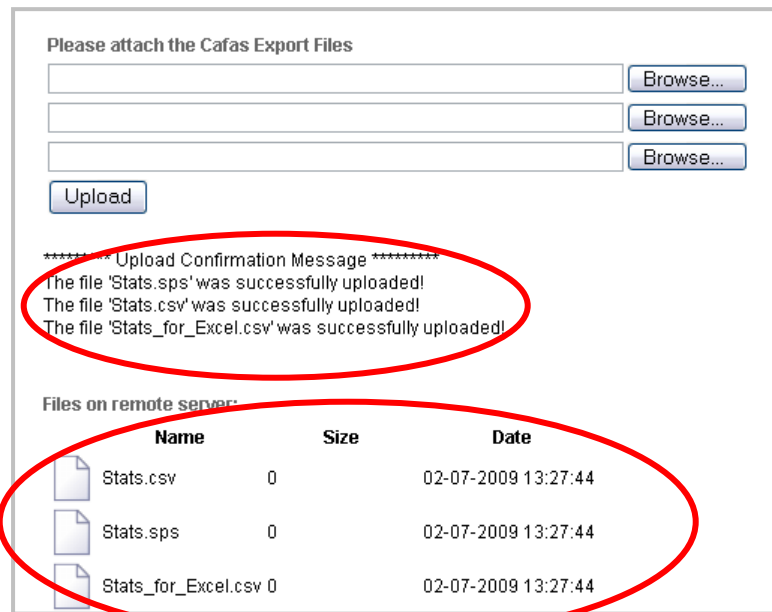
Please attach the Cafas Export Files

Browse...

Browse...

Browse...

Upload

********* Upload Confirmation Message *********
The file 'Stats.sps' was successfully uploaded!
The file 'Stats.csv' was successfully uploaded!
The file 'Stats_for_Excel.csv' was successfully uploaded!

Files on remote server:

| Name | Size | Date |
|---|---|---|
| Stats.csv | 0 | 02-07-2009 13:27:44 |
| Stats.sps | 0 | 02-07-2009 13:27:44 |
| Stats_for_Excel.csv | 0 | 02-07-2009 13:27:44 |